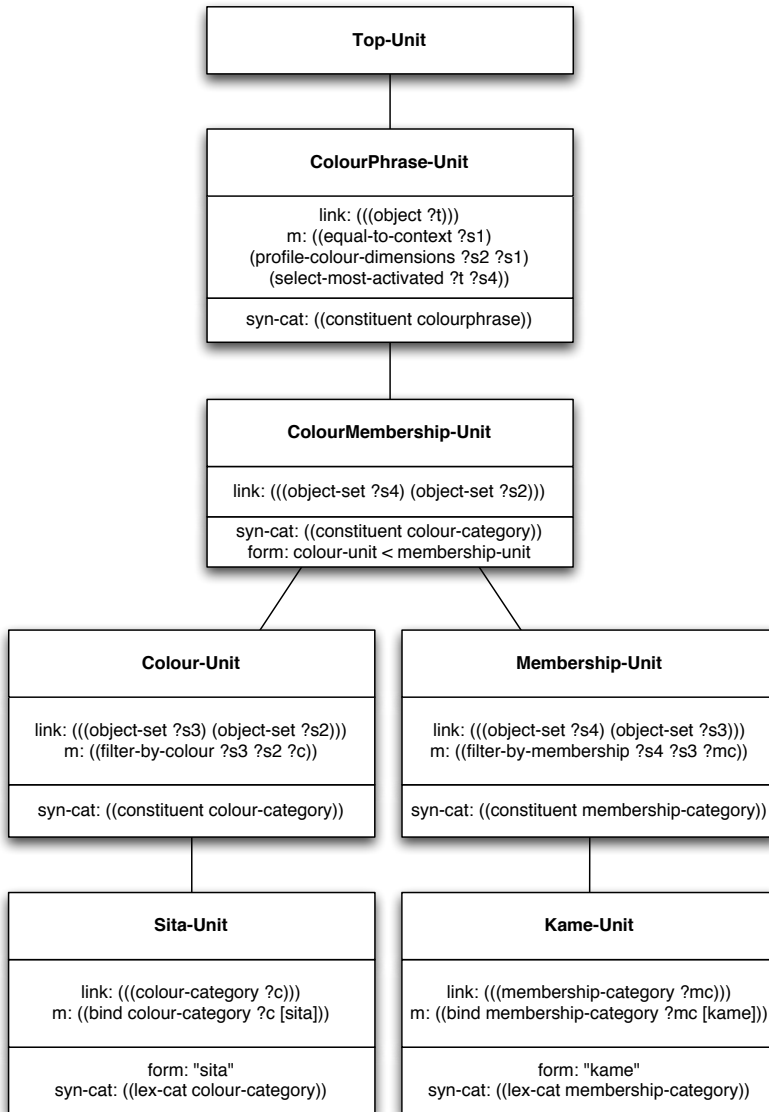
Top-Unit

ColourPhrase-Unit

link: (((object ?t)))
m: ((equal-to-context ?s1)
(profile-colour-dimensions ?s2 ?s1)
(select-most-activated ?t ?s4))

syn-cat: ((constituent colourphrase))

ColourMembership-Unit

link: (((object-set ?s4) (object-set ?s2)))

syn-cat: ((constituent colour-category))
form: colour-unit < membership-unit

Colour-Unit

link: (((object-set ?s3) (object-set ?s2)))
m: ((filter-by-colour ?s3 ?s2 ?c))

syn-cat: ((constituent colour-category))

Membership-Unit

link: (((object-set ?s4) (object-set ?s3)))
m: ((filter-by-membership ?s4 ?s3 ?mc))

syn-cat: ((constituent membership-category))

Sita-Unit

link: (((colour-category ?c)))
m: ((bind colour-category ?c [sita]))

form: "sita"
syn-cat: ((lex-cat colour-category))

Kame-Unit

link: (((membership-category ?mc)))
m: ((bind membership-category ?mc [kame]))

form: "kame"
syn-cat: ((lex-cat membership-category))